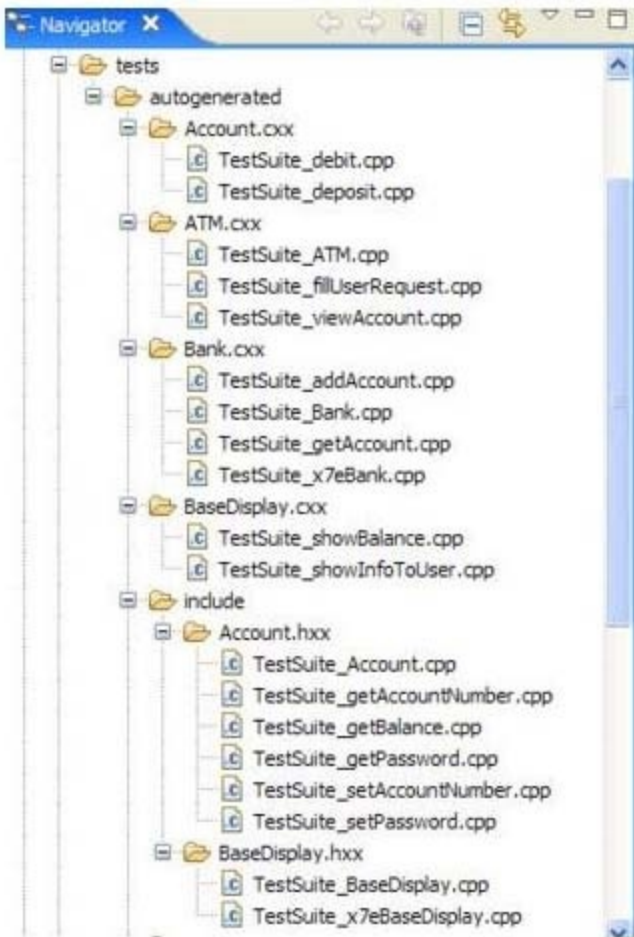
Navigator ✕

tests
autogenerated
Account.cxx
TestSuite_debit.cpp
TestSuite_deposit.cpp
ATM.cxx
TestSuite_ATM.cpp
TestSuite_fillUserRequest.cpp
TestSuite_viewAccount.cpp
Bank.cxx
TestSuite_addAccount.cpp
TestSuite_Bank.cpp
TestSuite_getAccount.cpp
TestSuite_x7eBank.cpp
BaseDisplay.cxx
TestSuite_showBalance.cpp
TestSuite_showInfoToUser.cpp
include
Account.hxx
TestSuite_Account.cpp
TestSuite_getAccountNumber.cpp
TestSuite_getBalance.cpp
TestSuite_getPassword.cpp
TestSuite_setAccountNumber.cpp
TestSuite_setPassword.cpp
BaseDisplay.hxx
TestSuite_BaseDisplay.cpp
TestSuite_x7eBaseDisplay.cpp